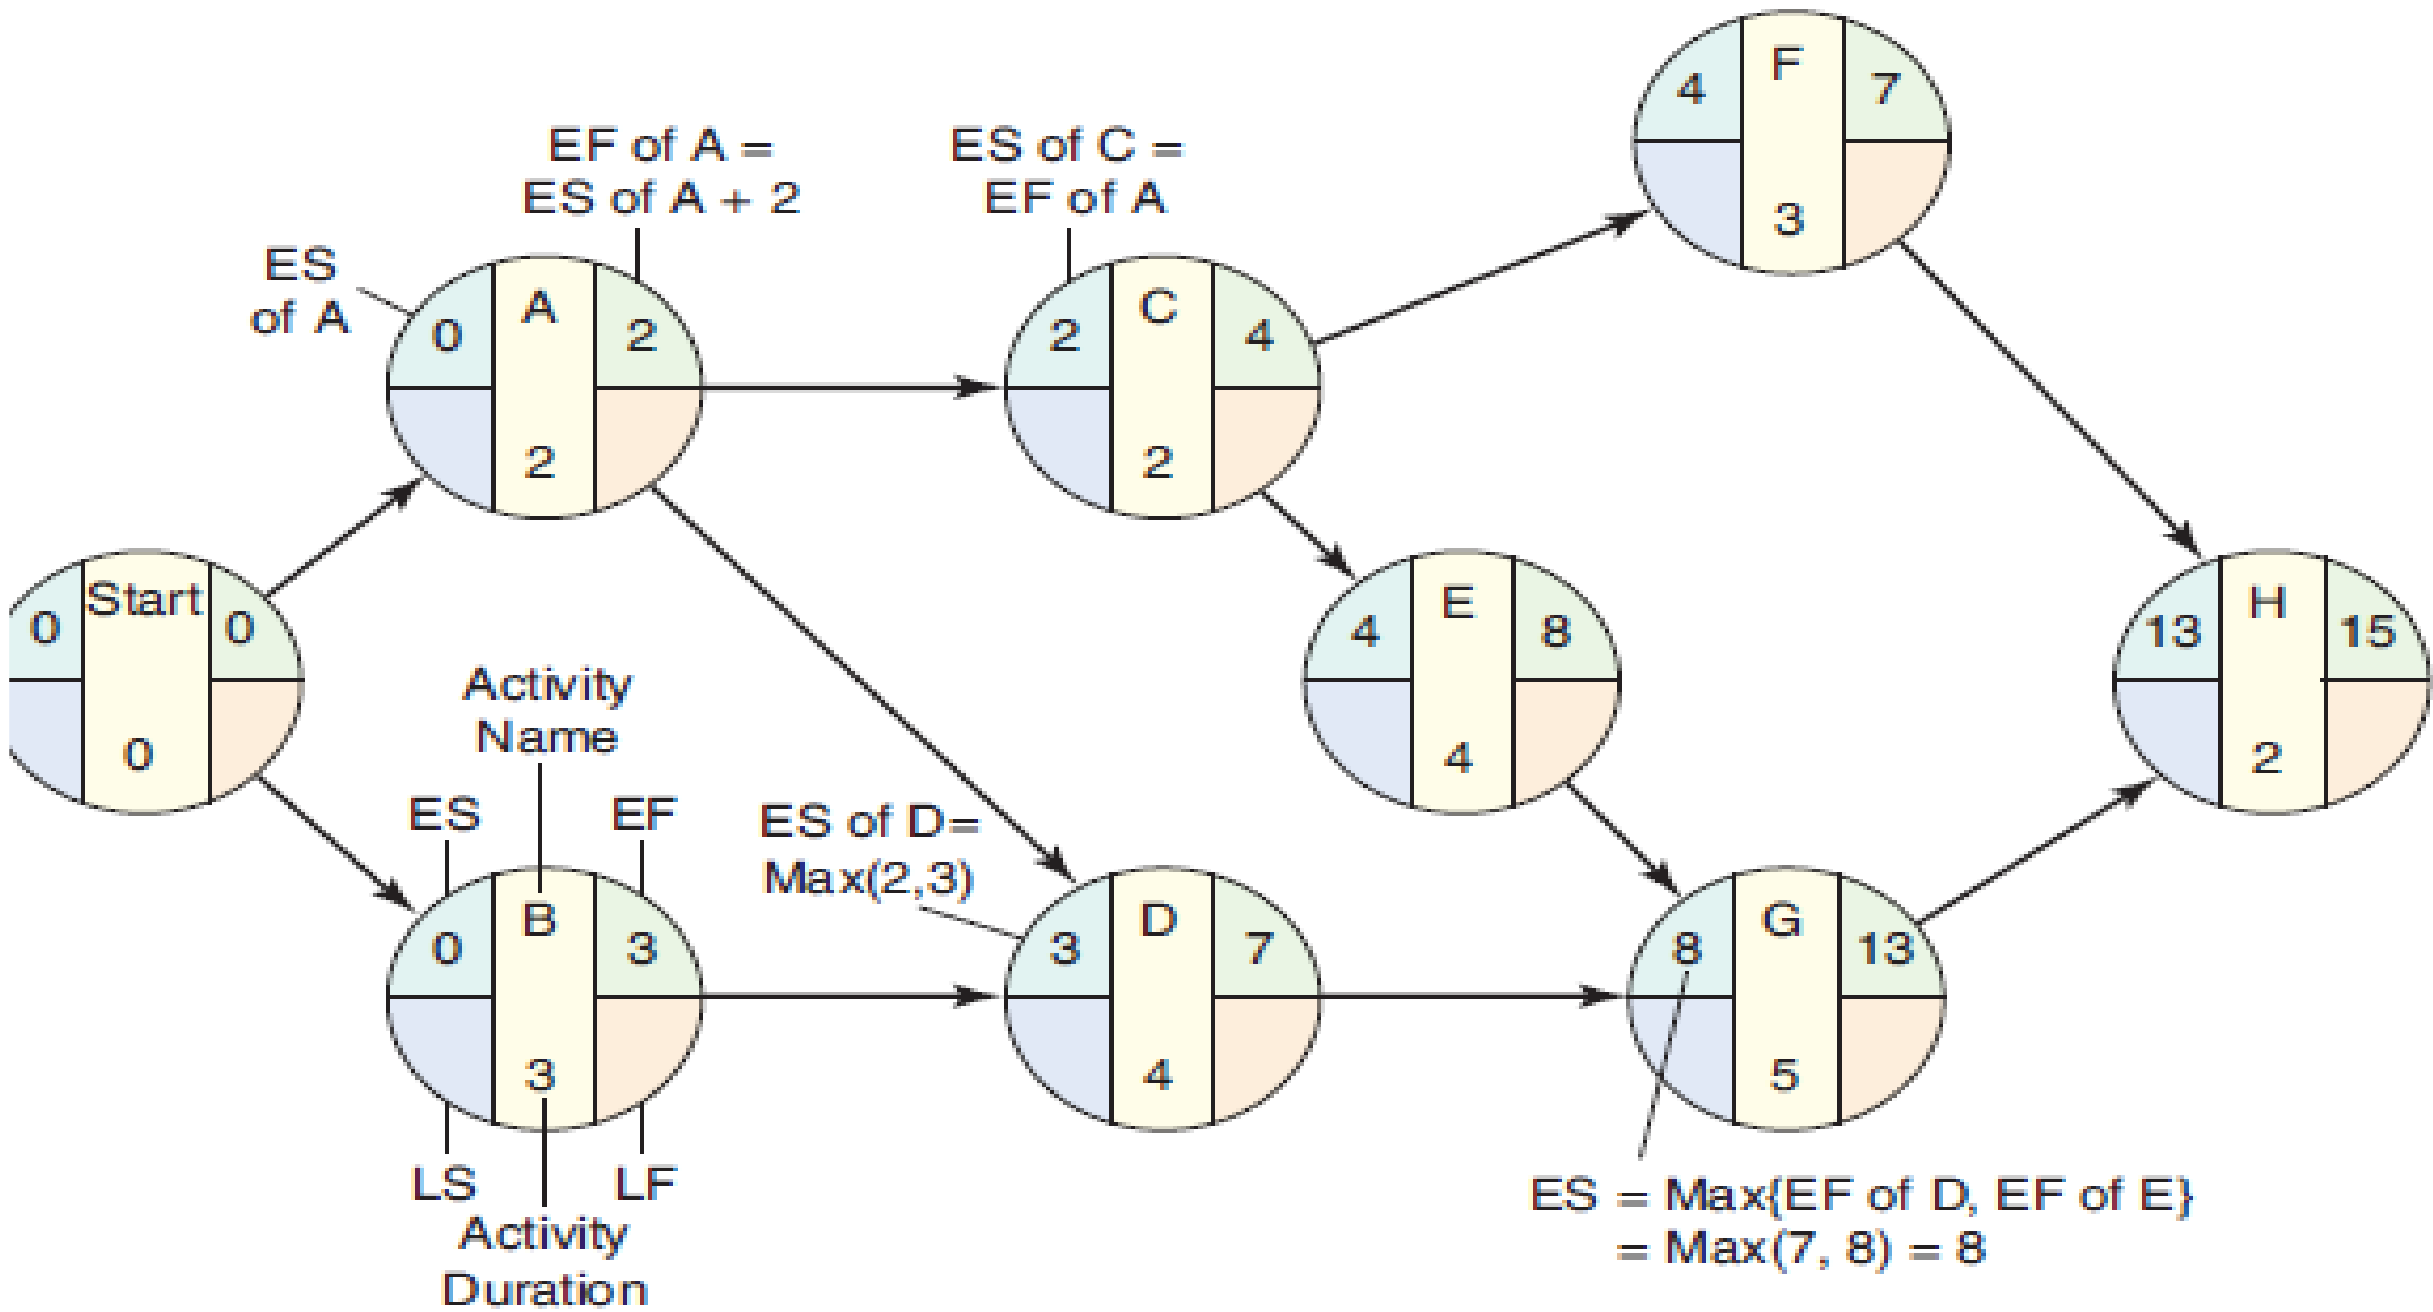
4
F
7
3

EF of A =
ES of A + 2

ES of C =
EF of A

ES
of A

0
A
2
2

2
C
4
2

0
Start
0
0

4
E
8
4

13
H
15
2

Activity
Name

ES

EF

ES of D=
Max(2,3)

0
B
3
3

3
D
7
4

8
G
13
5

LS

LF

Activity
Duration

ES = Max{EF of D, EF of E}
= Max(7, 8) = 8